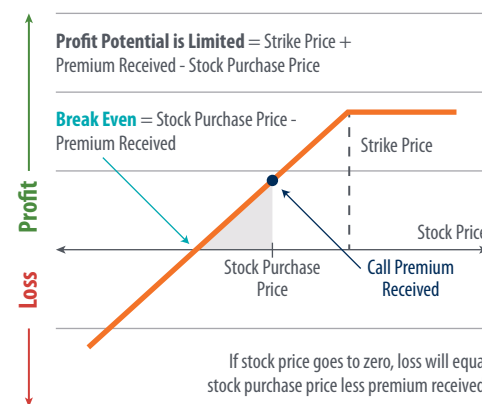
Profit Potential is Limited = Strike Price + Premium Received - Stock Purchase Price

Break Even = Stock Purchase Price - Premium Received

Strike Price

Profit

Stock Price

Loss

Stock Purchase Price

Call Premium Received

If stock price goes to zero, loss will equa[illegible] stock purchase price less premium received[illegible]